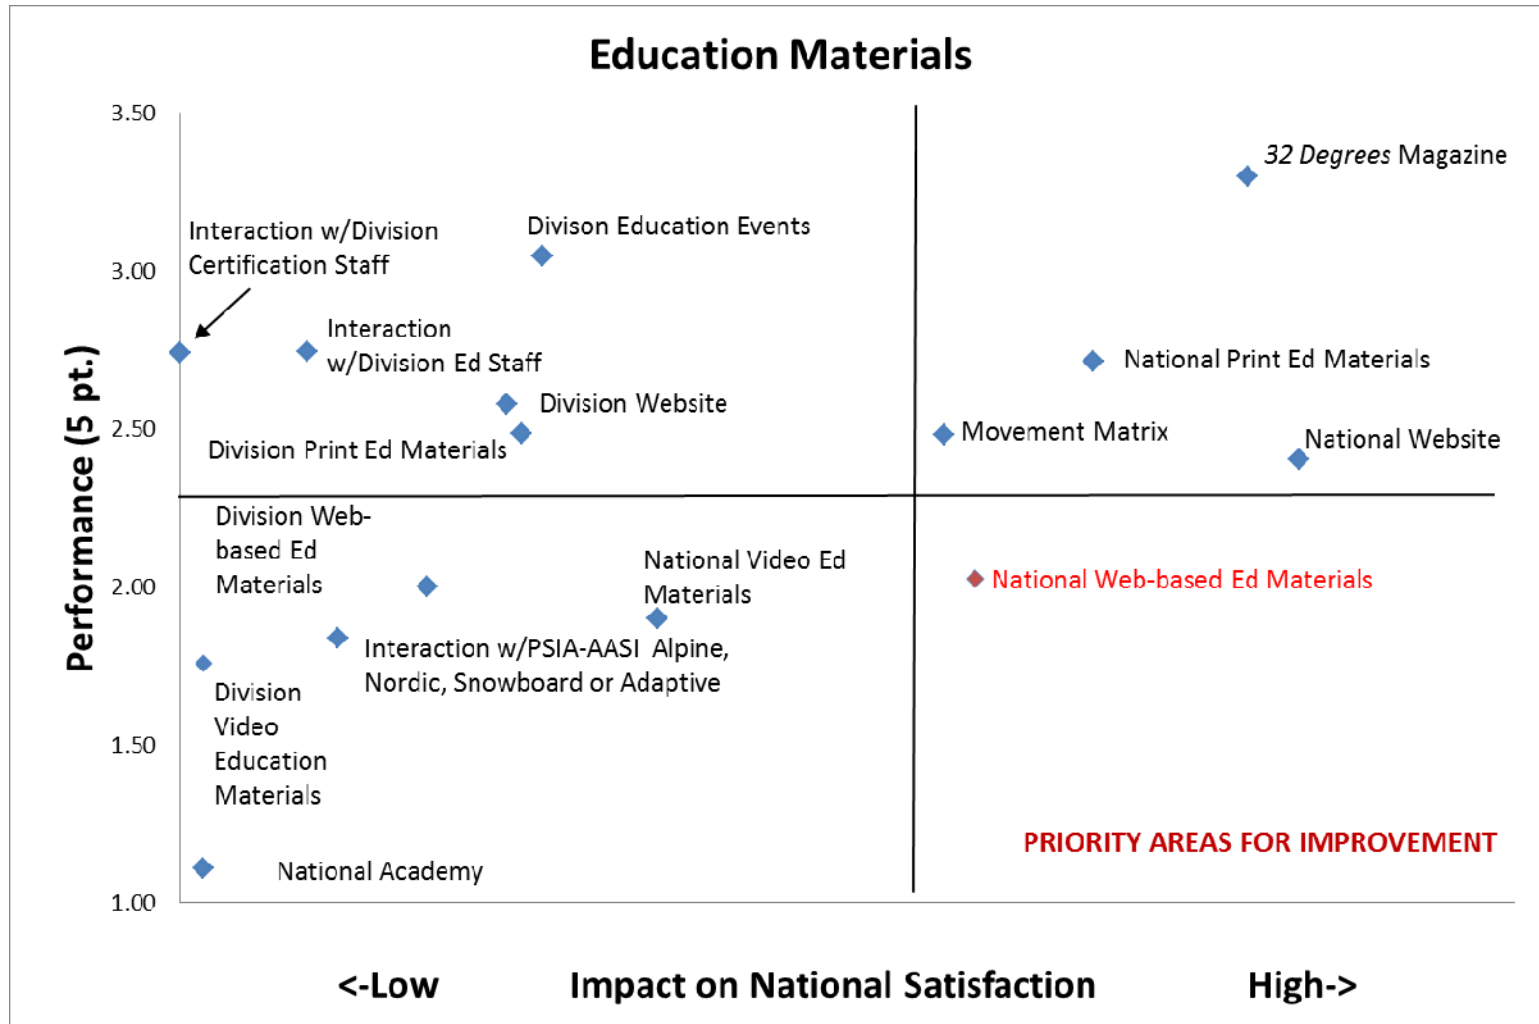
Education Materials

Performance (5 pt.)

3.50
3.00
2.50
2.00
1.50
1.00

Interaction w/Division Certification Staff

Divison Education Events

Interaction w/Division Ed Staff

Division Website

Division Print Ed Materials

32 Degrees Magazine

National Print Ed Materials

Movement Matrix

National Website

Division Web-based Ed Materials

National Video Ed Materials

Interaction w/PSIA-AASI Alpine, Nordic, Snowboard or Adaptive

Division Video Education Materials

National Academy

National Web-based Ed Materials

PRIORITY AREAS FOR IMPROVEMENT

<-Low Impact on National Satisfaction High->